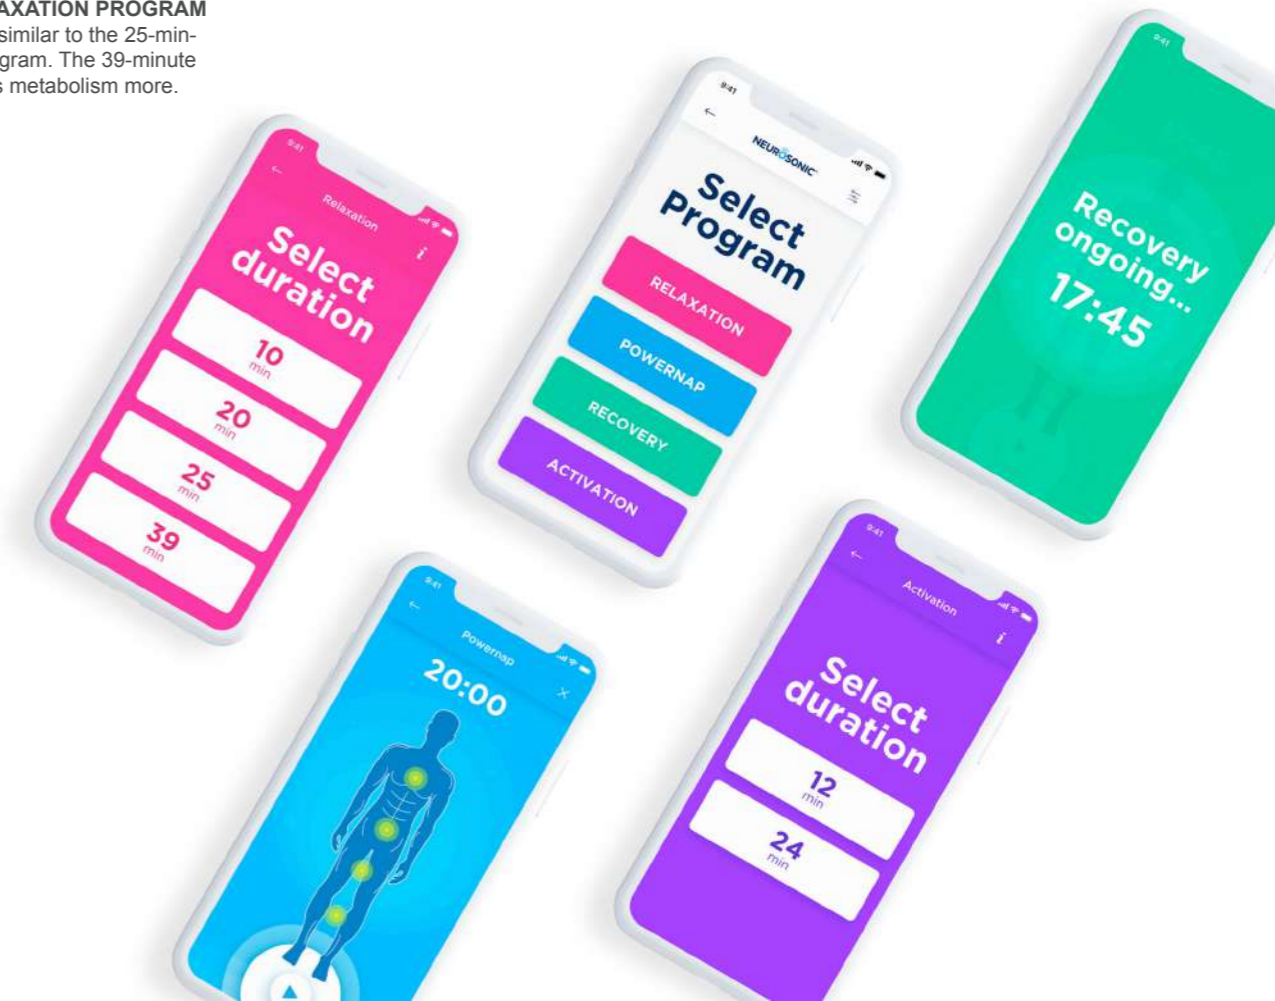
AXATION PROGRAM
similar to the 25-min-
gram. The 39-minute
s metabolism more.

9:41
Relaxation
Select duration
10 min
20 min
25 min
39 min

9:41
NEUROSONIC
Select Program
RELAXATION
POWERNAP
RECOVERY
ACTIVATION

9:41
Recovery ongoing...
17:45

9:41
Powernap
20:00

9:41
Activation
Select duration
12 min
24 min